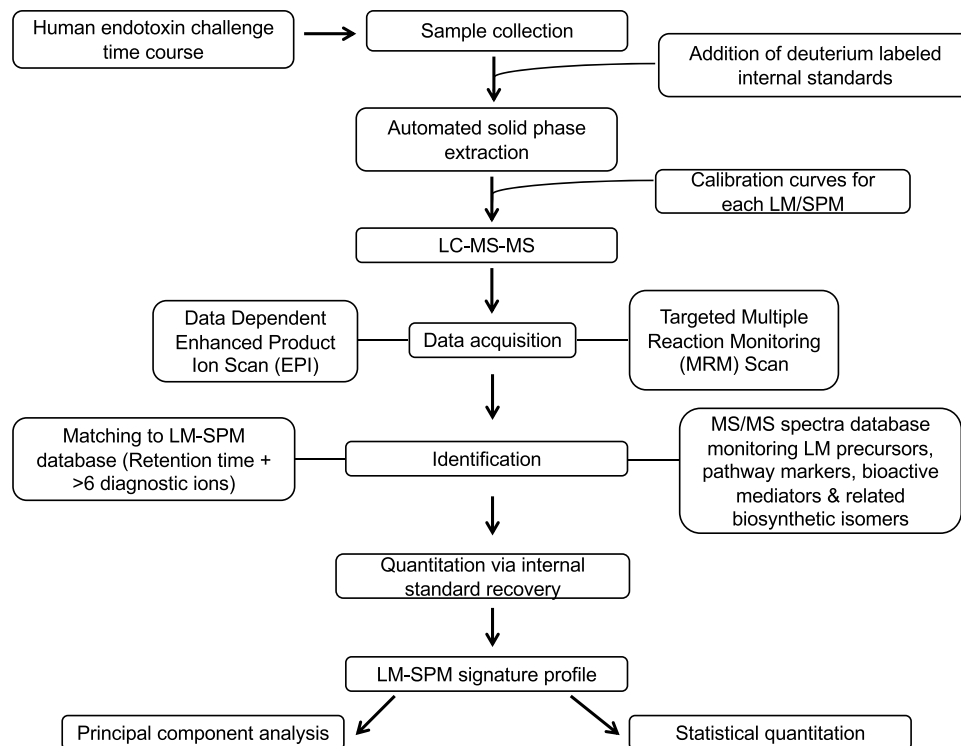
Human endotoxin challenge time course

Sample collection

Addition of deuterium labeled internal standards

Automated solid phase extraction

Calibration curves for each LM/SPM

LC-MS-MS

Data Dependent Enhanced Product Ion Scan (EPI)

Data acquisition

Targeted Multiple Reaction Monitoring (MRM) Scan

Matching to LM-SPM database (Retention time + >6 diagnostic ions)

Identification

MS/MS spectra database monitoring LM precursors, pathway markers, bioactive mediators & related biosynthetic isomers

Quantitation via internal standard recovery

LM-SPM signature profile

Principal component analysis

Statistical quantitation